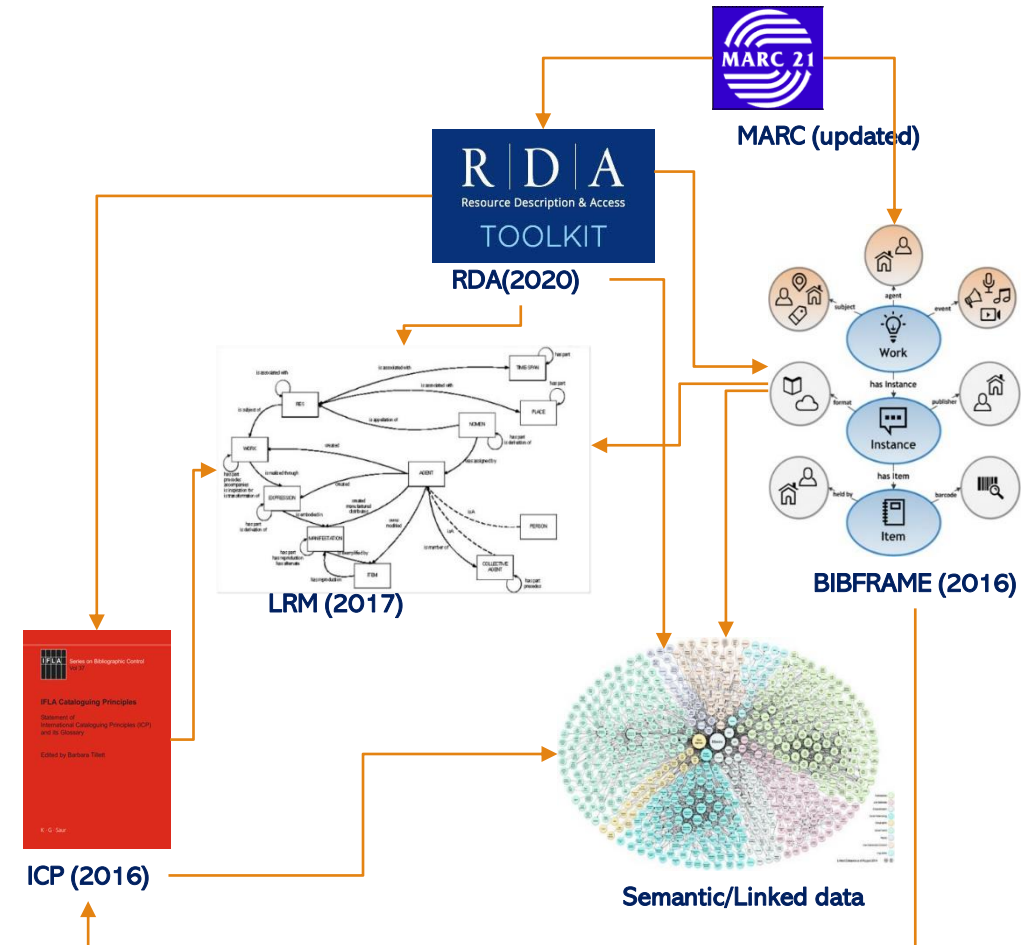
MARC 21

MARC (updated)

R | D | A
Resource Description & Access
TOOLKIT

RDA(2020)

agent
subject
event
Work
has Instance
format
publisher
Instance
has Item
held by
barcode
Item

BIBFRAME (2016)

is associated with
is associated with
TIME-SPAN
has part
RES
is associated with
PLACE
is subject of
is appellation of
NOMEN
has part
is derivation of
WORK
created
has part
precedes
accompanies
is inspiration for
is transformation of
is realized through
is assigned by
AGENT
EXPRESSION
created
created
manufactured
distributed
is embodied in
has part
is derivation of
owns
modified
MANIFESTATION
is exemplified by
has part
has reproduction
has alternate
ITEM
has reproduction
is member of
PERSON
COLLECTIVE AGENT
has part
precedes

LRM (2017)

IFLA
Series on Bibliographic Control
Vol. 37

IFLA Cataloguing Principles

Statement of International Cataloguing Principles (ICP) and its Glossary

Edited by Barbara Tillett

K · G · Saur

ICP (2016)

Semantic/Linked data